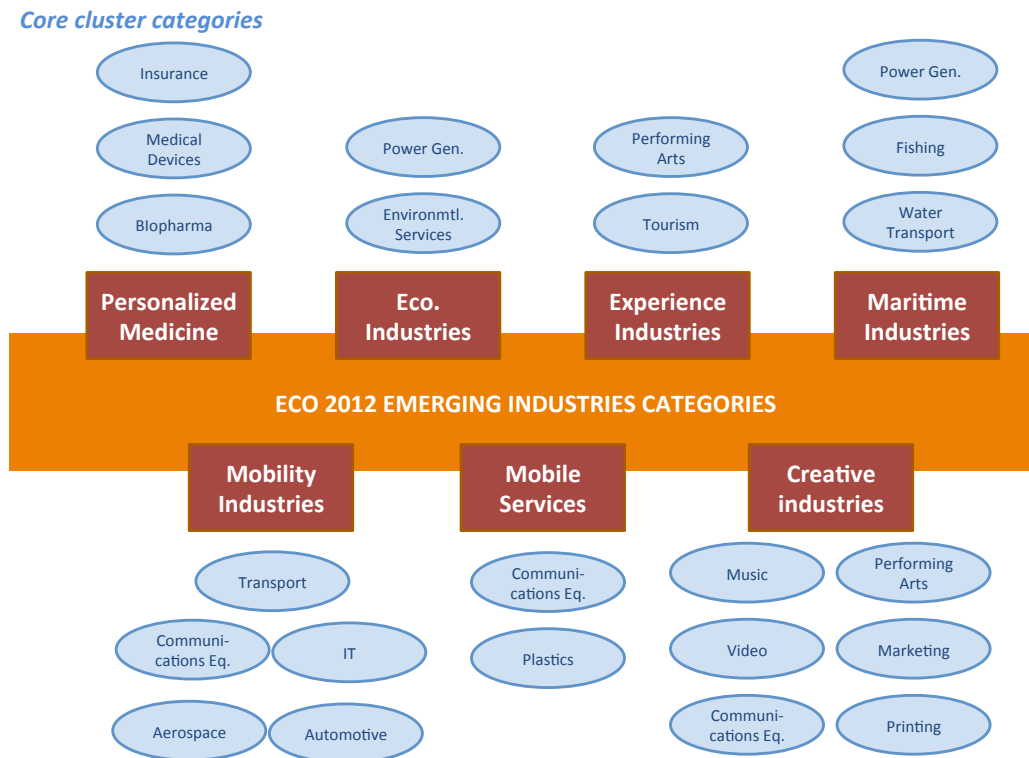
Core cluster categories

Insurance

Medical Devices

BIopharma

Power Gen.

Environmtl. Services

Performing Arts

Tourism

Power Gen.

Fishing

Water Transport

Personalized Medicine

Eco. Industries

Experience Industries

Maritime Industries

ECO 2012 EMERGING INDUSTRIES CATEGORIES

Mobility Industries

Mobile Services

Creative industries

Transport

Communi-cations Eq.

IT

Aerospace

Automotive

Communi-cations Eq.

Plastics

Music

Performing Arts

Video

Marketing

Communi-cations Eq.

Printing